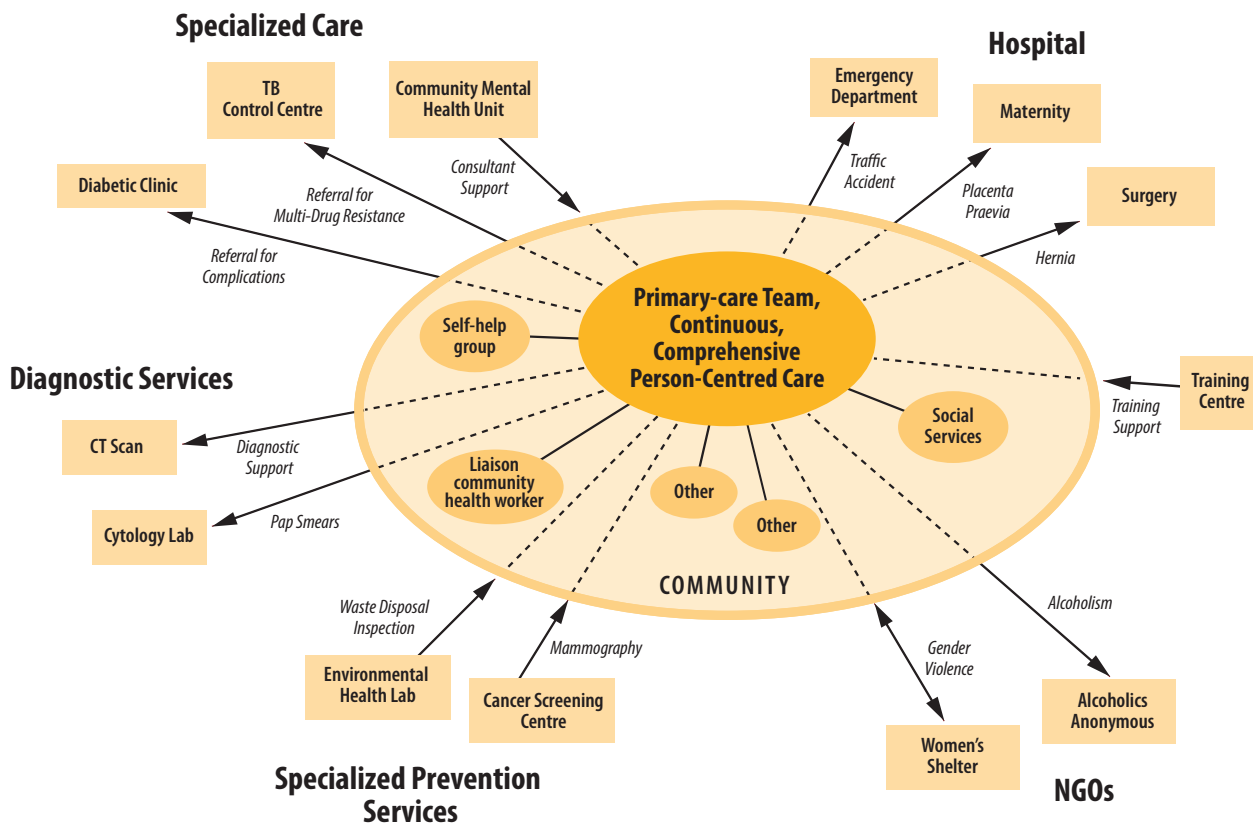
Specialized Care

TB Control Centre

Community Mental Health Unit

Diabetic Clinic

Referral for Multi-Drug Resistance

Consultant Support

Referral for Complications

Hospital

Emergency Department

Maternity

Surgery

Traffic Accident

Placenta Praevia

Hernia

Primary-care Team, Continuous, Comprehensive Person-Centred Care

Self-help group

Social Services

Liaison community health worker

Other

Other

COMMUNITY

Training Centre

Training Support

Diagnostic Services

CT Scan

Diagnostic Support

Cytology Lab

Pap Smears

Waste Disposal Inspection

Environmental Health Lab

Mammography

Cancer Screening Centre

Gender Violence

Women's Shelter

Alcoholism

Alcoholics Anonymous

Specialized Prevention Services

NGOs